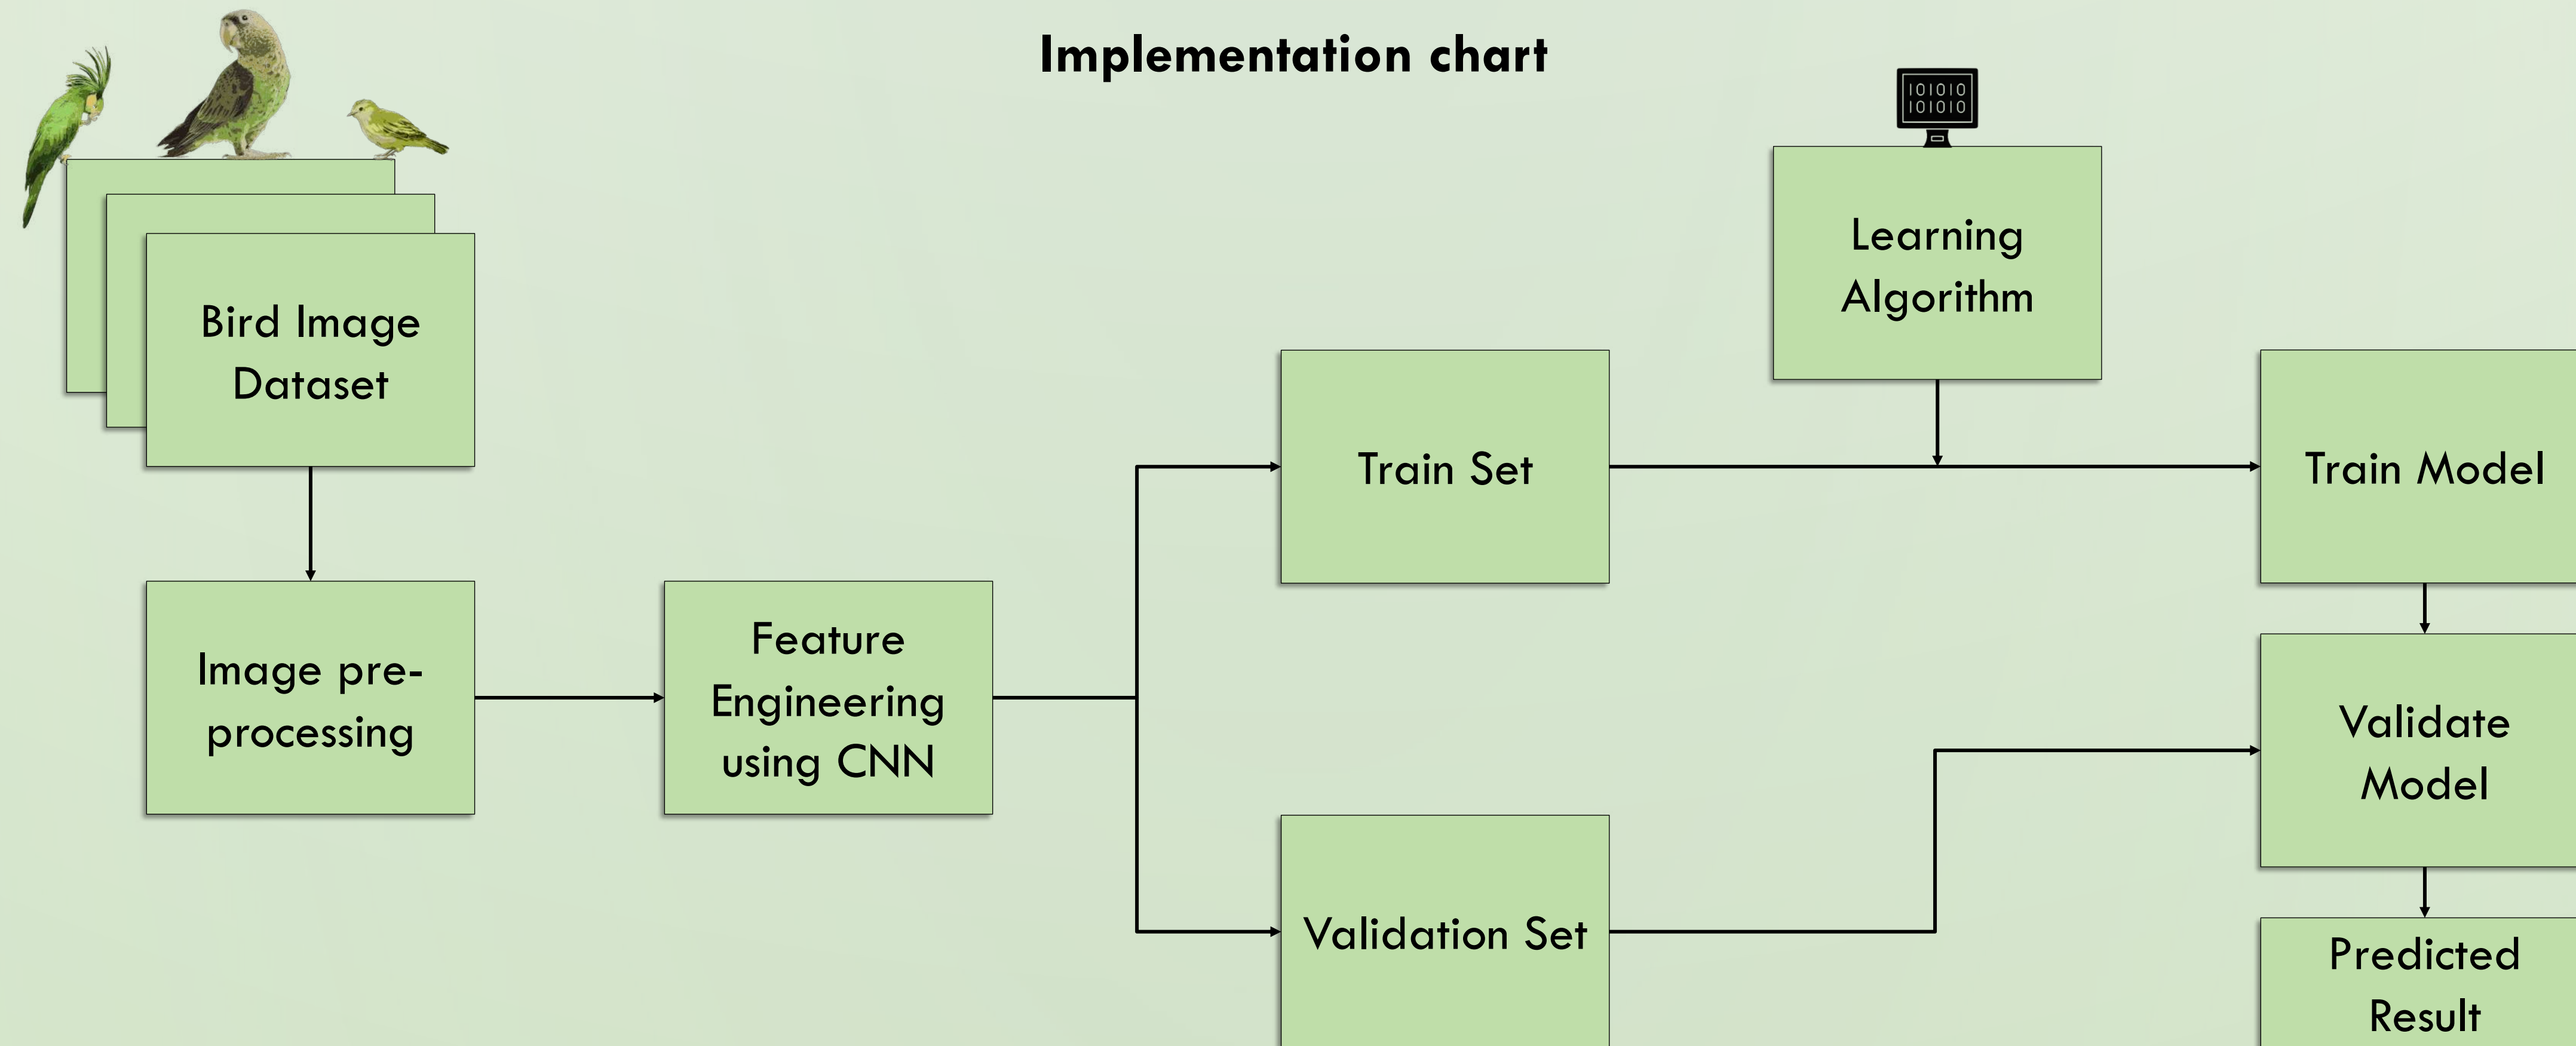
Implementation chart

Bird Image Dataset

Image pre-processing

Feature Engineering using CNN

Train Set

Validation Set

101010
101010

Learning Algorithm

Train Model

Validate Model

Predicted Result